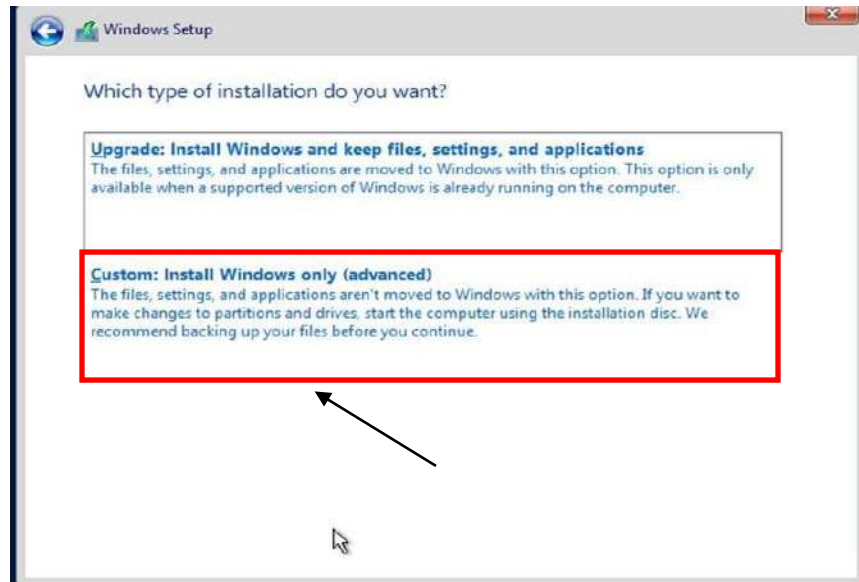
Windows Setup

Which type of installation do you want?

Upgrade: Install Windows and keep files, settings, and applications
The files, settings, and applications are moved to Windows with this option. This option is only available when a supported version of Windows is already running on the computer.

Custom: Install Windows only (advanced)
The files, settings, and applications aren't moved to Windows with this option. If you want to make changes to partitions and drives, start the computer using the installation disc. We recommend backing up your files before you continue.